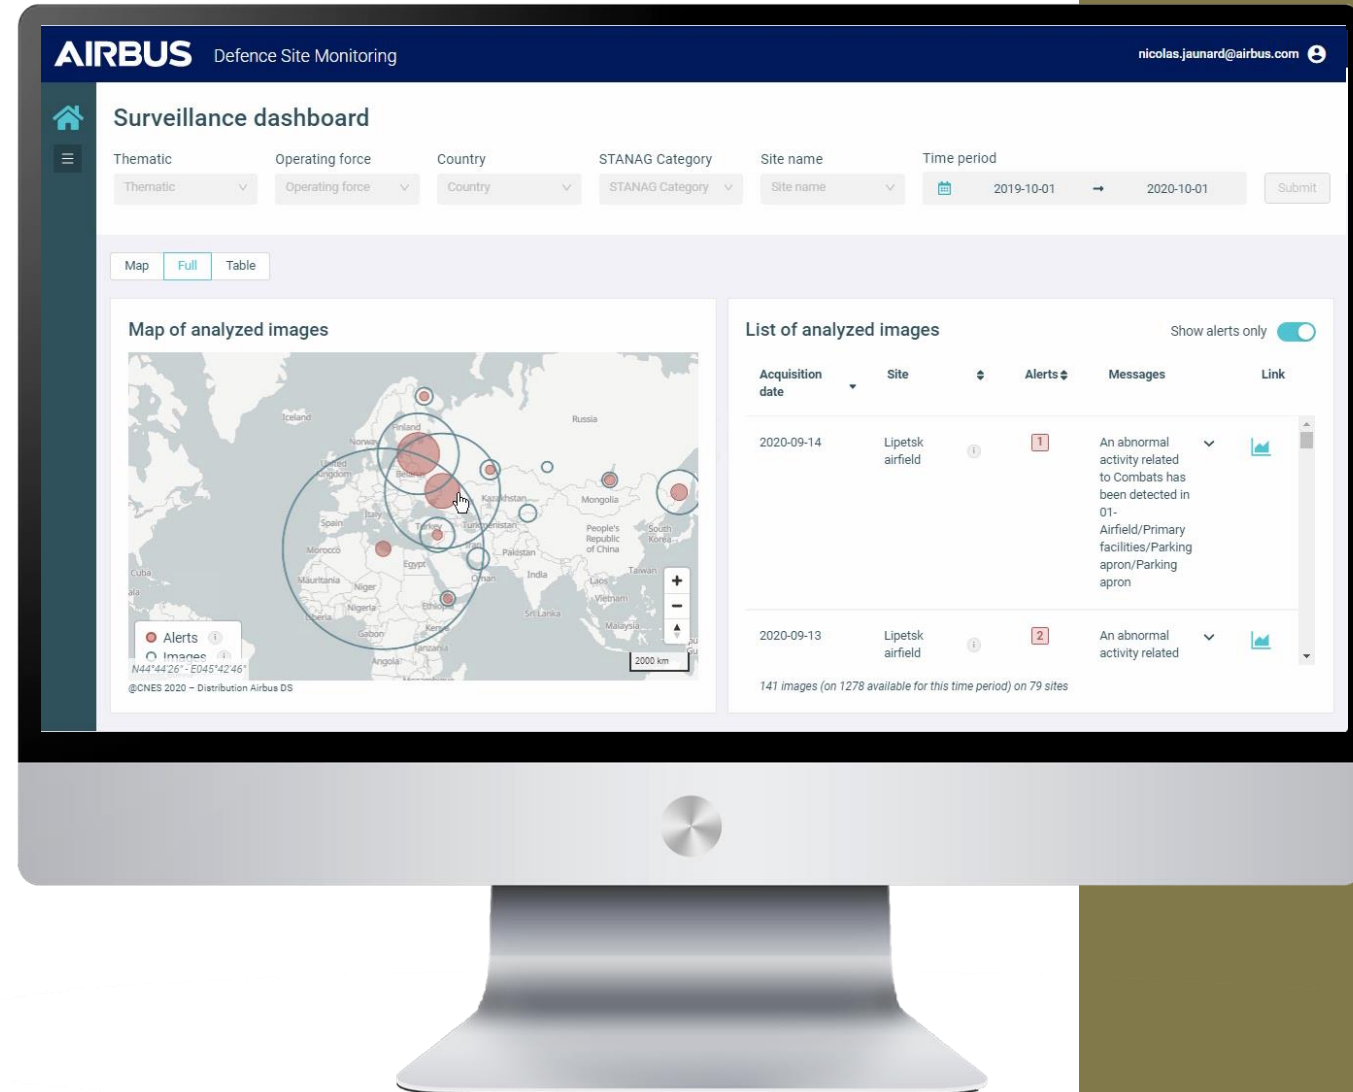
AIRBUS Defence Site Monitoring

nicolas.jaunard@airbus.com

Surveillance dashboard

Thematic
Thematic

Operating force
Operating force

Country
Country

STANAG Category
STANAG Category

Site name
Site name

Time period
2019-10-01 → 2020-10-01

Submit

Map Full Table

Map of analyzed images

Iceland
Finland
Russia
Norway
United Kingdom
Belarus
Kazakhstan
Mongolia
Spain
Turkey
Turkmenistan
People's Republic of China
South Korea
Morocco
Iraq
Pakistan
Egypt
Taiwan
Cuba
Mauritania
Niger
Oman
India
Laos
Vietnam
Nigeria
Ethiopia
Liberia
Sri Lanka
Gabon
Kenya
Malaysia
Tanzania
Angola

Alerts
Images
N44°44'26" - E045°42'46"
2000 km
@CNES 2020 – Distribution Airbus DS

List of analyzed images

Show alerts only

| Acquisition date | Site | | Alerts | Messages | Link |
|---|---|---|---|---|---|
| 2020-09-14 | Lipetsk airfield | | 1 | An abnormal activity related to Combats has been detected in 01-Airfield/Primary facilities/Parking apron/Parking apron | |
| 2020-09-13 | Lipetsk airfield | | 2 | An abnormal activity related | |

141 images (on 1278 available for this time period) on 79 sites